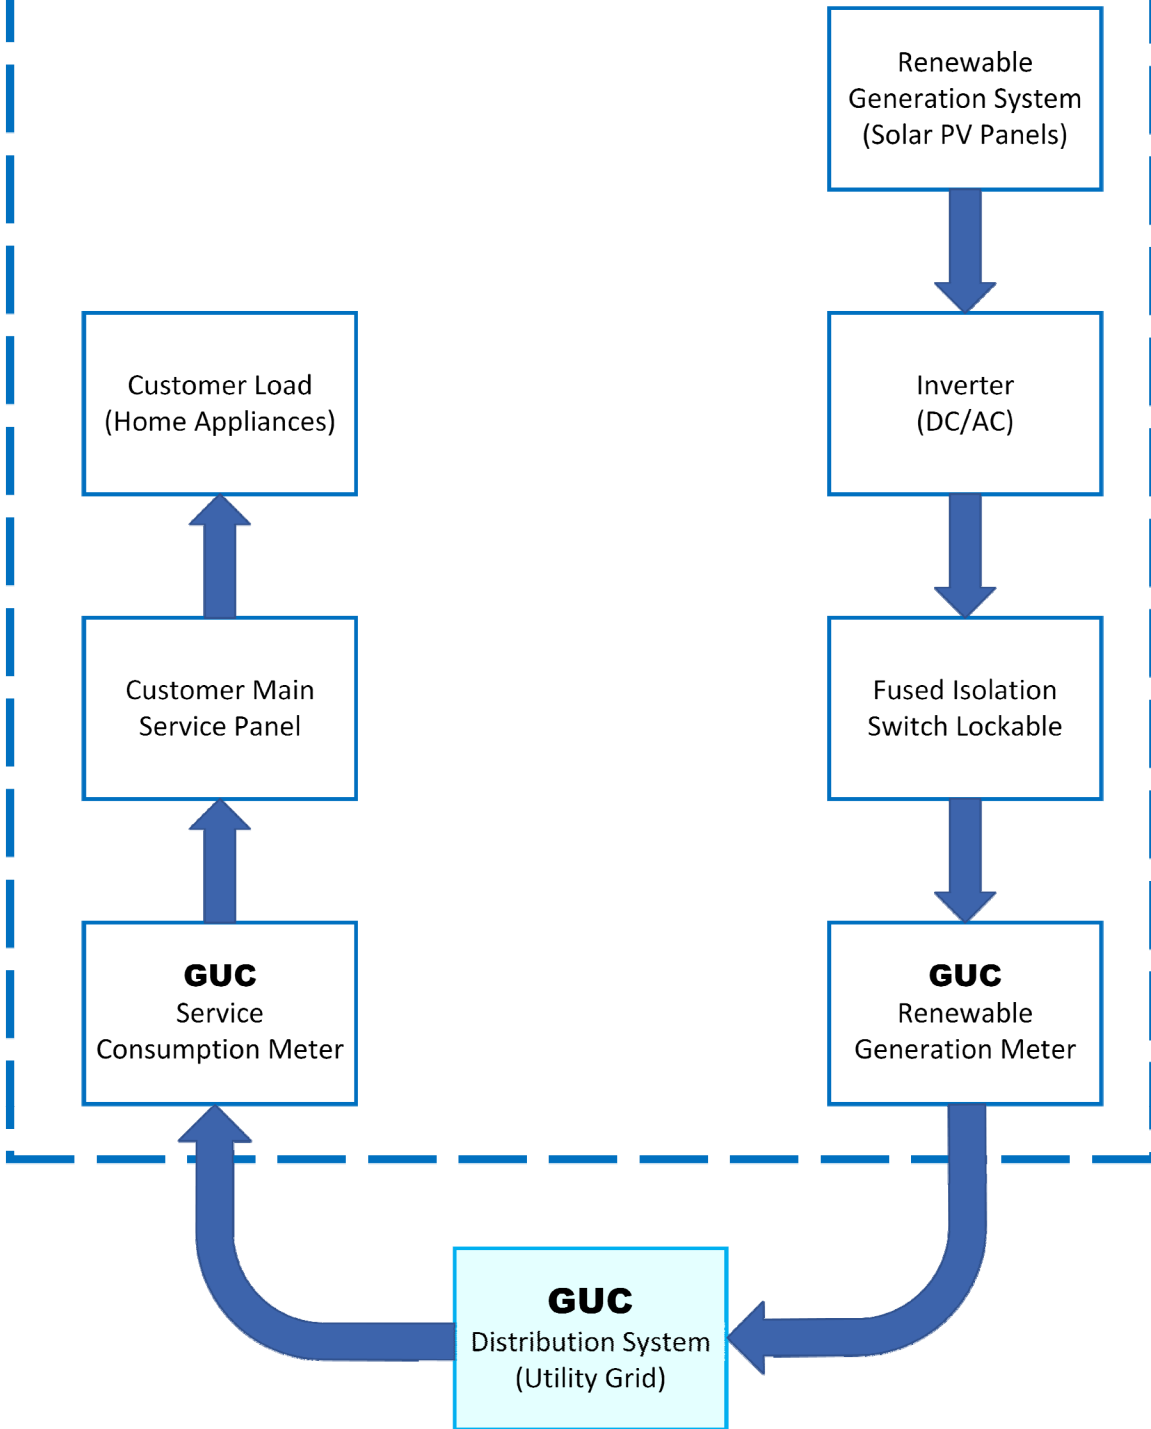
Renewable Generation System (Solar PV Panels)

Customer Load (Home Appliances)

Inverter (DC/AC)

Customer Main Service Panel

Fused Isolation Switch Lockable

**GUC**
Service Consumption Meter

**GUC**
Renewable Generation Meter

**GUC**
Distribution System (Utility Grid)